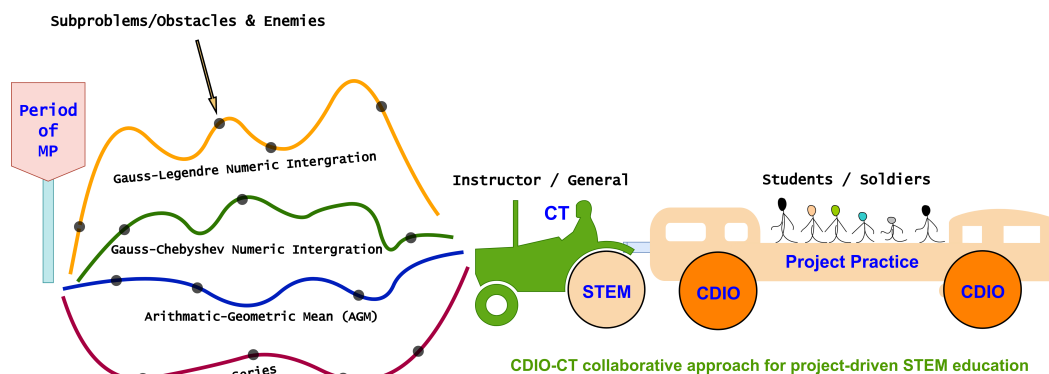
Subproblems/Obstacles & Enemies

Period of MP

Gauss-Legendre Numeric Intergration

Gauss-Chebyshev Numeric Intergration

Arithmatic-Geometric Mean (AGM)

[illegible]eries

Instructor / General

CT

STEM

Students / Soldiers

Project Practice

CDIO

CDIO

CDIO-CT collaborative approach for project-driven STEM education